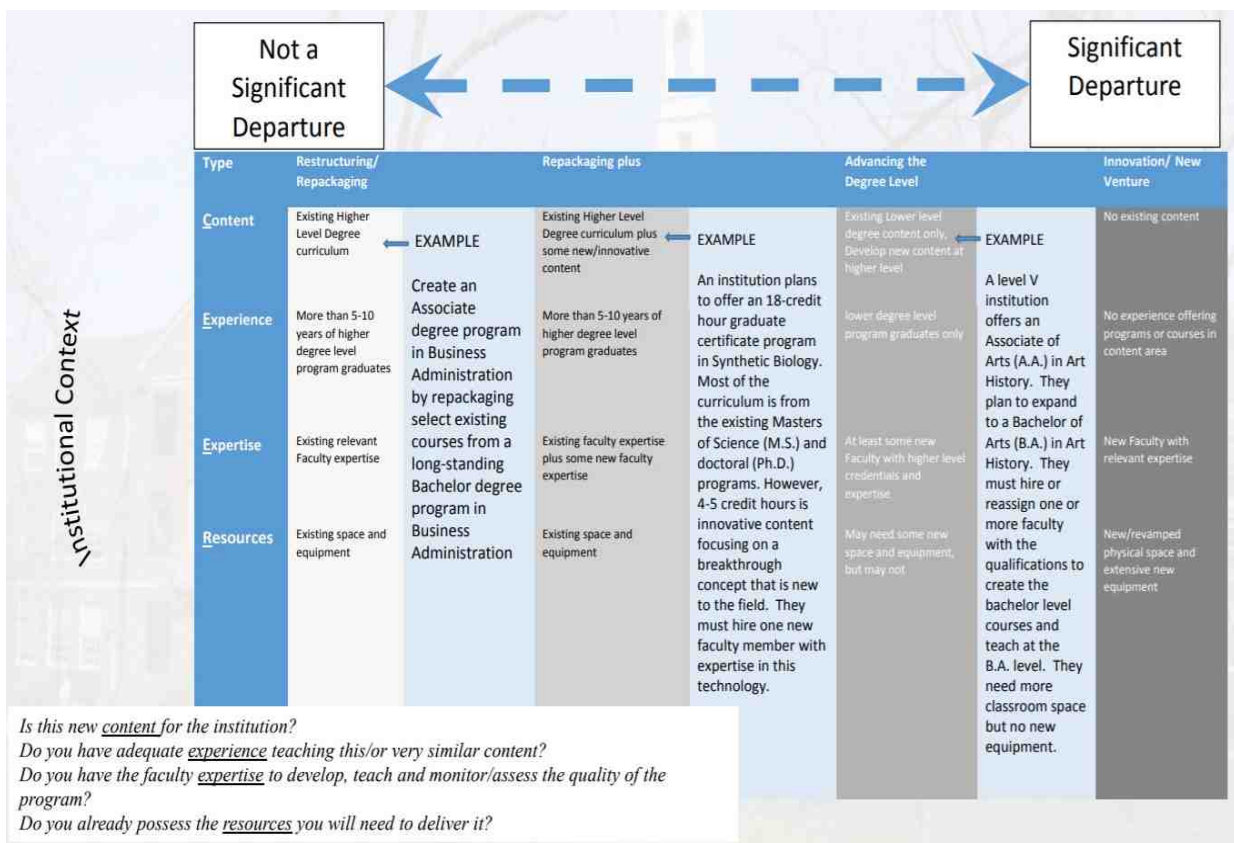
Not a Significant Departure

Significant Departure

| Type | Restructuring/ Repackaging | | Repackaging plus | | Advancing the Degree Level | | Innovation/ New Venture |
|---|---|---|---|---|---|---|---|
| Content | Existing Higher Level Degree curriculum | EXAMPLE | Existing Higher Level Degree curriculum plus some new/innovative content | EXAMPLE | Existing Lower level degree content only. Develop new content at higher level | EXAMPLE | No existing content |
| Experience | More than 5-10 years of higher degree level program graduates | Create an Associate degree program in Business Administration by repackaging select existing courses from a long-standing Bachelor degree program in Business Administration | More than 5-10 years of higher degree level program graduates | An institution plans to offer an 18-credit hour graduate certificate program in Synthetic Biology. Most of the curriculum is from the existing Masters of Science (M.S.) and doctoral (Ph.D.) programs. However, 4-5 credit hours is innovative content focusing on a breakthrough concept that is new to the field. They must hire one new faculty member with expertise in this technology. | lower degree level program graduates only | A level V institution offers an Associate of Arts (A.A.) in Art History. They plan to expand to a Bachelor of Arts (B.A.) in Art History. They must hire or reassign one or more faculty with the qualifications to create the bachelor level courses and teach at the B.A. level. They need more classroom space but no new equipment. | No experience offering programs or courses in content area |
| Expertise | Existing relevant Faculty expertise | | Existing faculty expertise plus some new faculty expertise | | At least some new Faculty with higher level credentials and expertise | | New Faculty with relevant expertise |
| Resources | Existing space and equipment | | Existing space and equipment | | May need some new space and equipment, but may not | | New/revamped physical space and extensive new equipment |

Institutional Context

Is this new content for the institution?
Do you have adequate experience teaching this/or very similar content?
Do you have the faculty expertise to develop, teach and monitor/assess the quality of the program?
Do you already possess the resources you will need to deliver it?